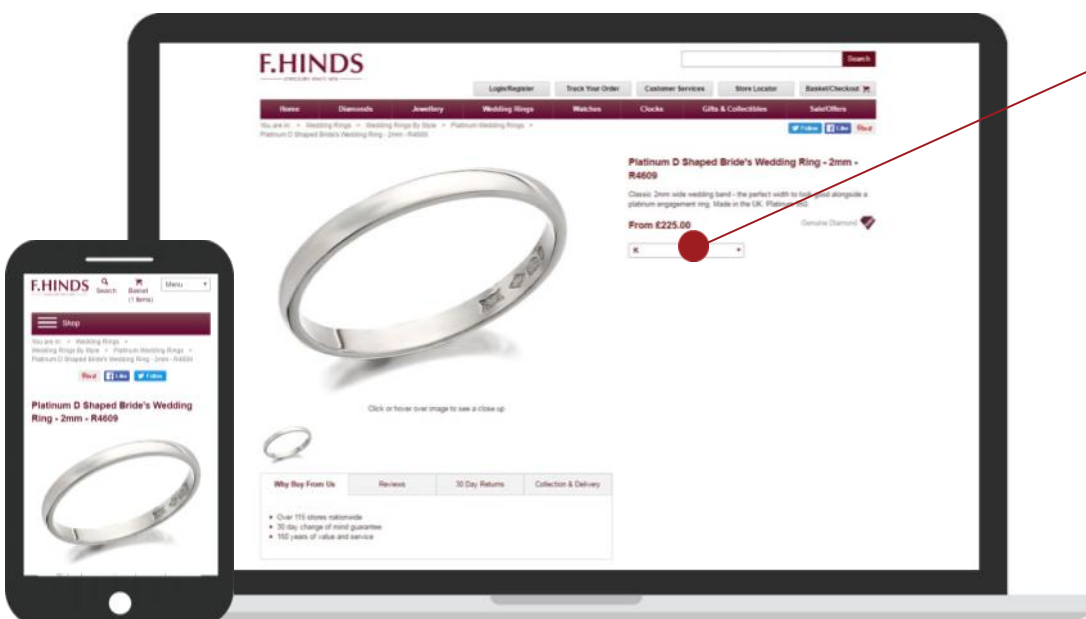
F.HINDS
JEWELLERS SINCE 1856

Search

Login/Register
Track Your Order
Customer Services
Store Locator
Basket/Checkout

Home
Diamonds
Jewellery
Wedding Rings
Watches
Clocks
Gifts & Collectibles
Sale/Offers

You are in: > Wedding Rings > Wedding Rings By Style > Platinum Wedding Rings > Platinum D Shaped Bride's Wedding Ring - 2mm - R4609

Follow
Like
Pin it

Platinum D Shaped Bride's Wedding Ring - 2mm - R4609

Classic 2mm wide wedding band - the perfect width to look good alongside a platinum engagement ring. Made in the UK. Platinum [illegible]

From £225.00

Genuine Diamond

K

Click or hover over image to see a close up

Why Buy From Us
Reviews
30 Day Returns
Collection & Delivery

• Over 115 stores nationwide
• 30 day change of mind guarantee
• 160 years of value and service

F.HINDS
Search
Basket (1 items)
Menu

Shop

You are in: > Wedding Rings > Wedding Rings By Style > Platinum Wedding Rings > Platinum D Shaped Bride's Wedding Ring - 2mm - R4609

Pin it
Like
Follow

Platinum D Shaped Bride's Wedding Ring - 2mm - R4609